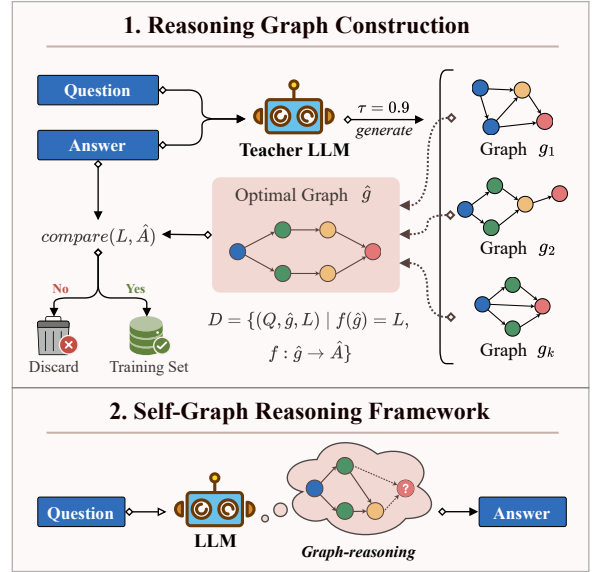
1. Reasoning Graph Construction

Question

Answer

Teacher LLM

$\tau = 0.9$

generate

Graph $g_1$

Graph $g_2$

Graph $g_k$

Optimal Graph $\hat{g}$

$compare(L, \hat{A})$

No

Yes

Discard

Training Set

$D = \{(Q, \hat{g}, L) \mid f(\hat{g}) = L,$
$f : \hat{g} \to \hat{A}\}$

2. Self-Graph Reasoning Framework

Question

LLM

?

Graph-reasoning

Answer